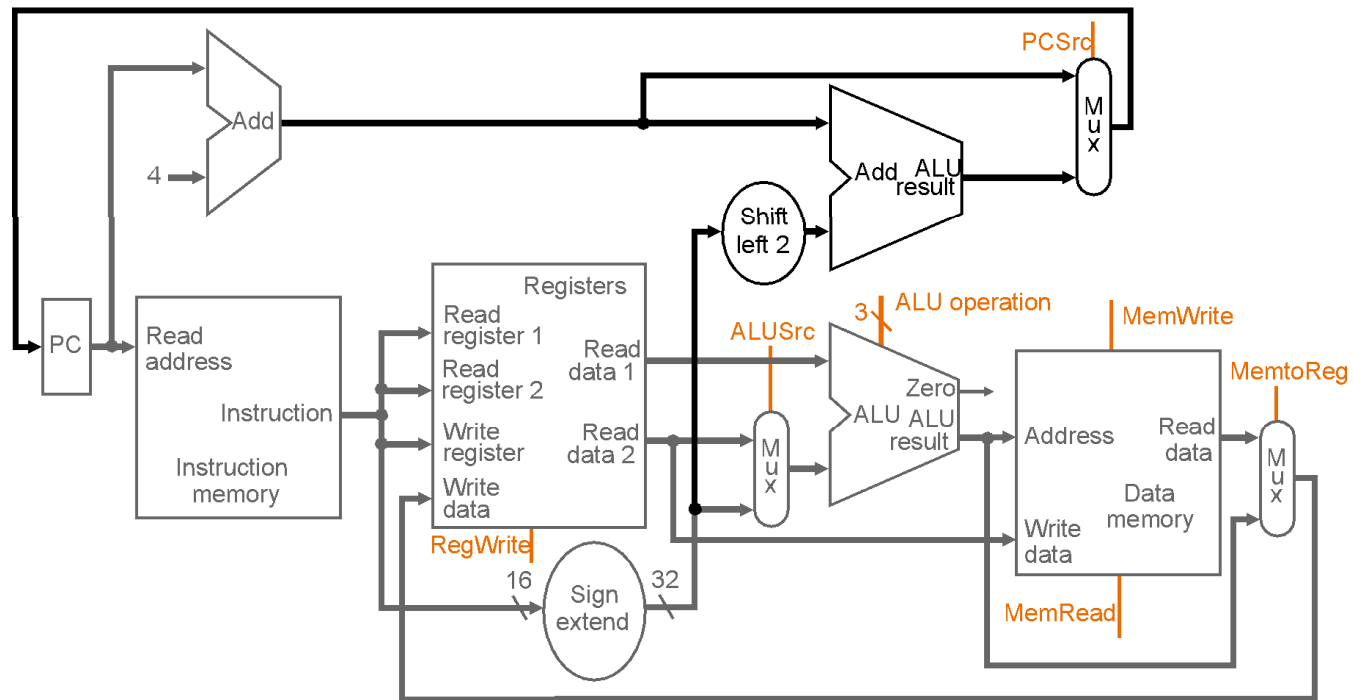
PCSrc
Add
4
Mux
Add ALU result
Shift left 2
PC
Read address
Instruction
Instruction memory
Registers
Read register 1
Read register 2
Write register
Write data
Read data 1
Read data 2
RegWrite
16
Sign extend
32
ALUSrc
Mux
3
ALU operation
ALU
Zero
ALU result
MemWrite
Address
Write data
Read data
Data memory
MemRead
MemtoReg
Mux